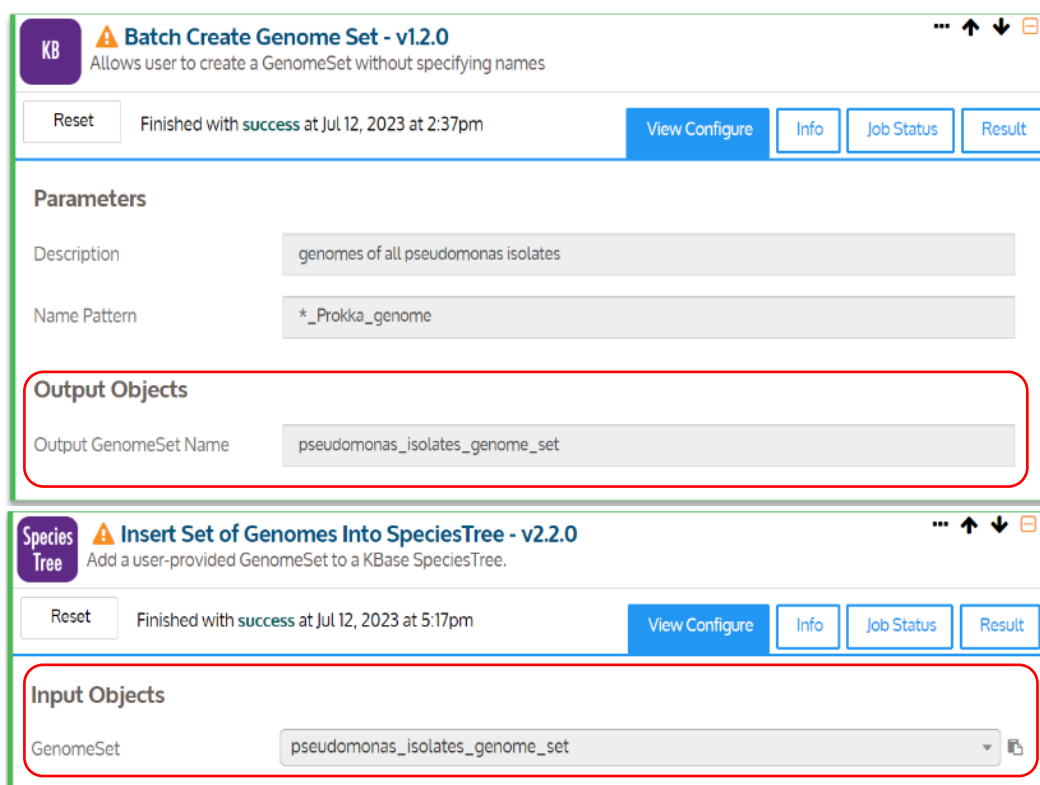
KB

Batch Create Genome Set - v1.2.0

Allows user to create a GenomeSet without specifying names

Reset

Finished with success at Jul 12, 2023 at 2:37pm

View Configure

Info

Job Status

Result

Parameters

Description

genomes of all pseudomonas isolates

Name Pattern

*_Prokka_genome

Output Objects

Output GenomeSet Name

pseudomonas_isolates_genome_set

Species Tree

Insert Set of Genomes Into SpeciesTree - v2.2.0

Add a user-provided GenomeSet to a KBase SpeciesTree.

Reset

Finished with success at Jul 12, 2023 at 5:17pm

View Configure

Info

Job Status

Result

Input Objects

GenomeSet

pseudomonas_isolates_genome_set